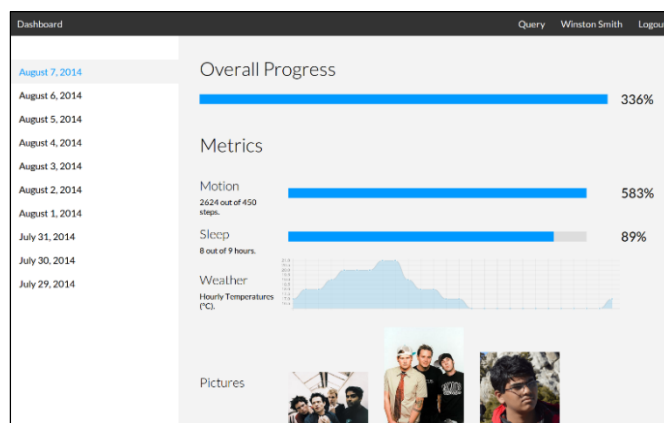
Dashboard

Query Winston Smith Logout

August 7, 2014
August 6, 2014
August 5, 2014
August 4, 2014
August 3, 2014
August 2, 2014
August 1, 2014
July 31, 2014
July 30, 2014
July 29, 2014

Overall Progress

336%

Metrics

Motion
2624 out of 450 steps.

583%

Sleep
8 out of 9 hours.

89%

Weather
Hourly Temperatures (°C).

Pictures